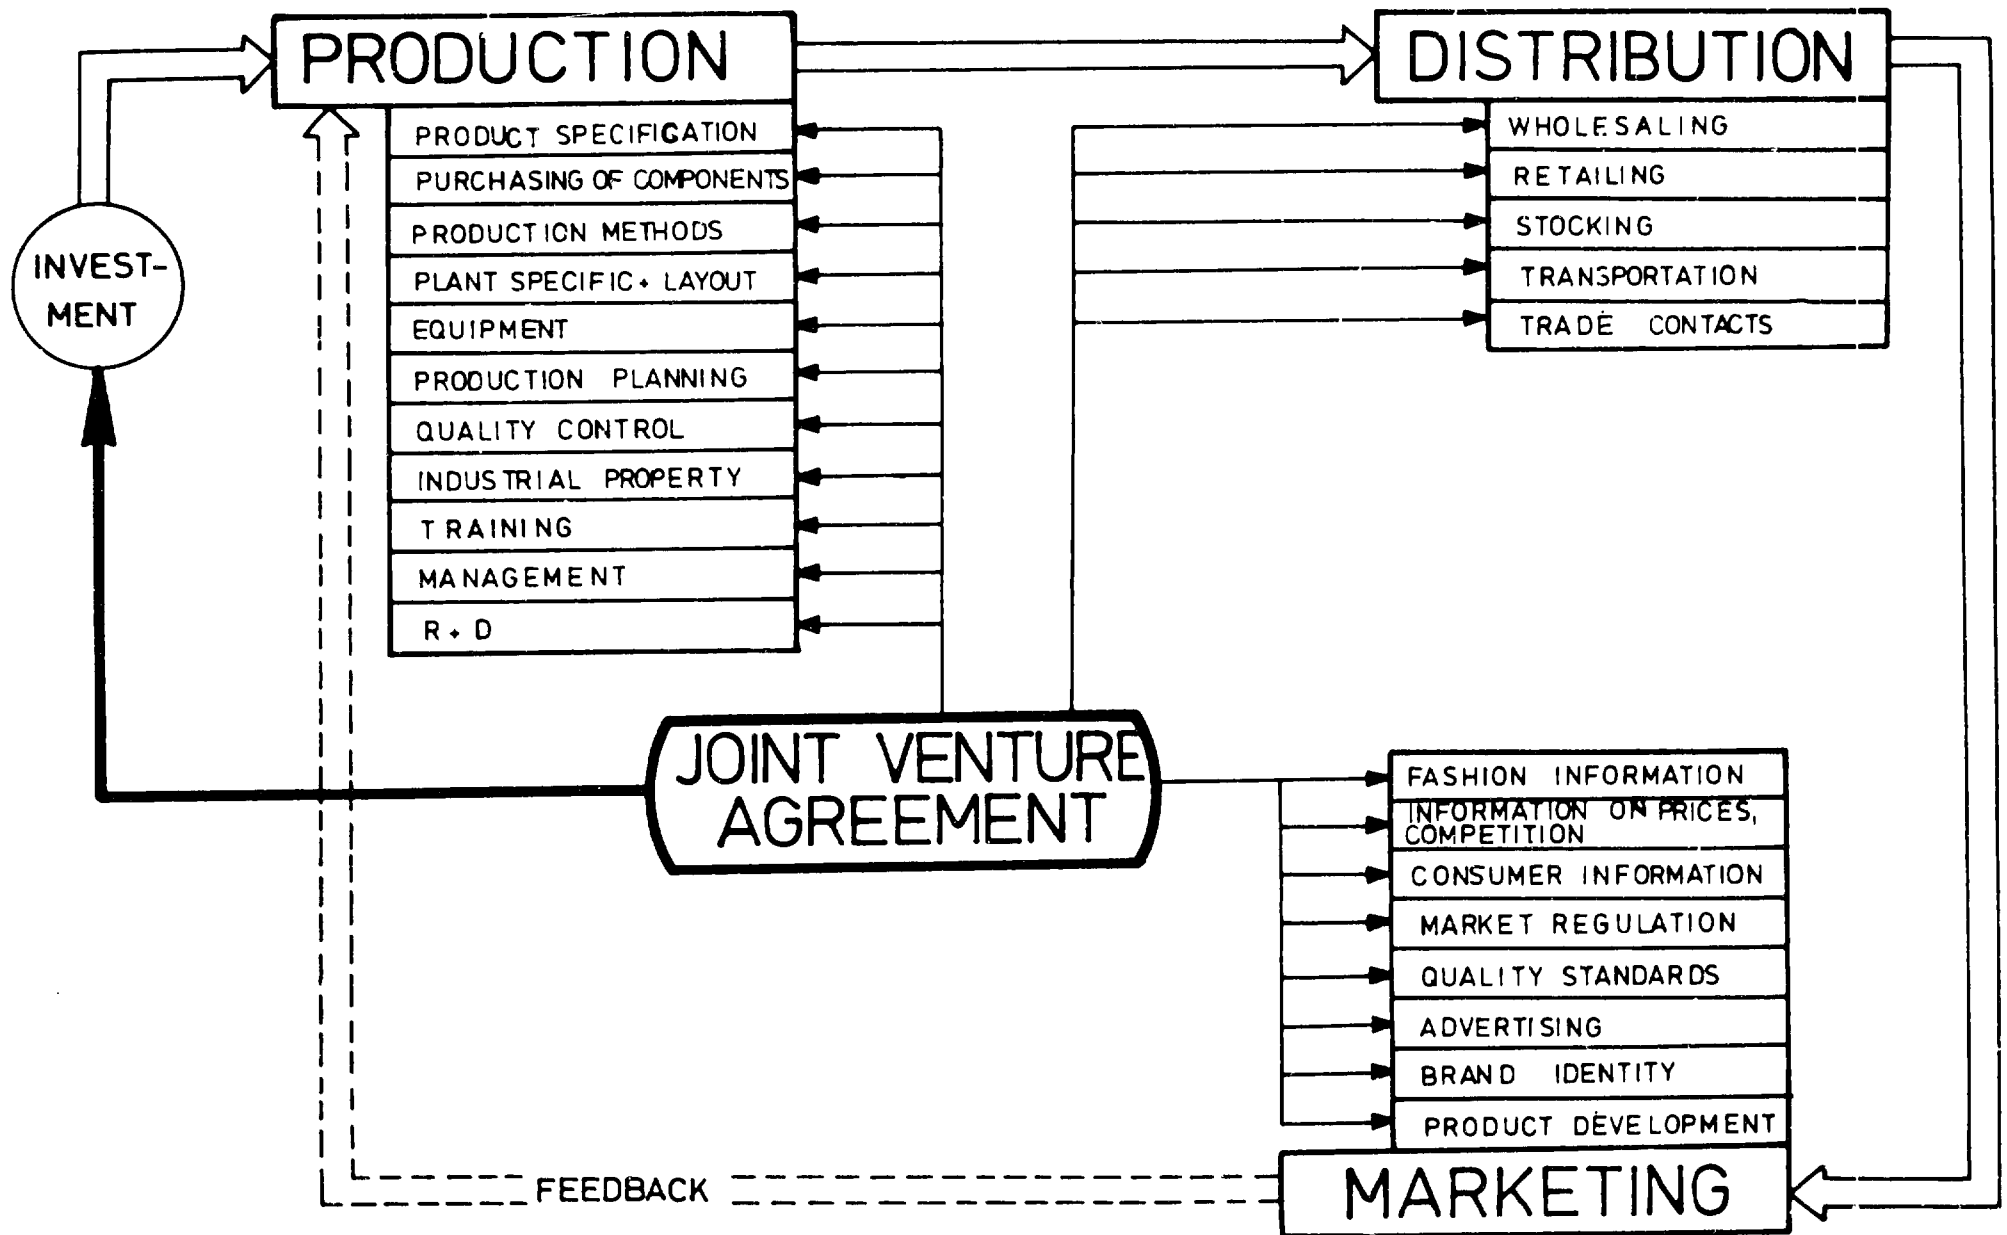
PRODUCTION

DISTRIBUTION

INVESTMENT

PRODUCT SPECIFICATION
PURCHASING OF COMPONENTS
PRODUCTION METHODS
PLANT SPECIFIC + LAYOUT
EQUIPMENT
PRODUCTION PLANNING
QUALITY CONTROL
INDUSTRIAL PROPERTY
TRAINING
MANAGEMENT
R + D

WHOLESALING
RETAILING
STOCKING
TRANSPORTATION
TRADE CONTACTS

JOINT VENTURE AGREEMENT

FASHION INFORMATION
INFORMATION ON PRICES, COMPETITION
CONSUMER INFORMATION
MARKET REGULATION
QUALITY STANDARDS
ADVERTISING
BRAND IDENTITY
PRODUCT DEVELOPMENT

FEEDBACK

MARKETING